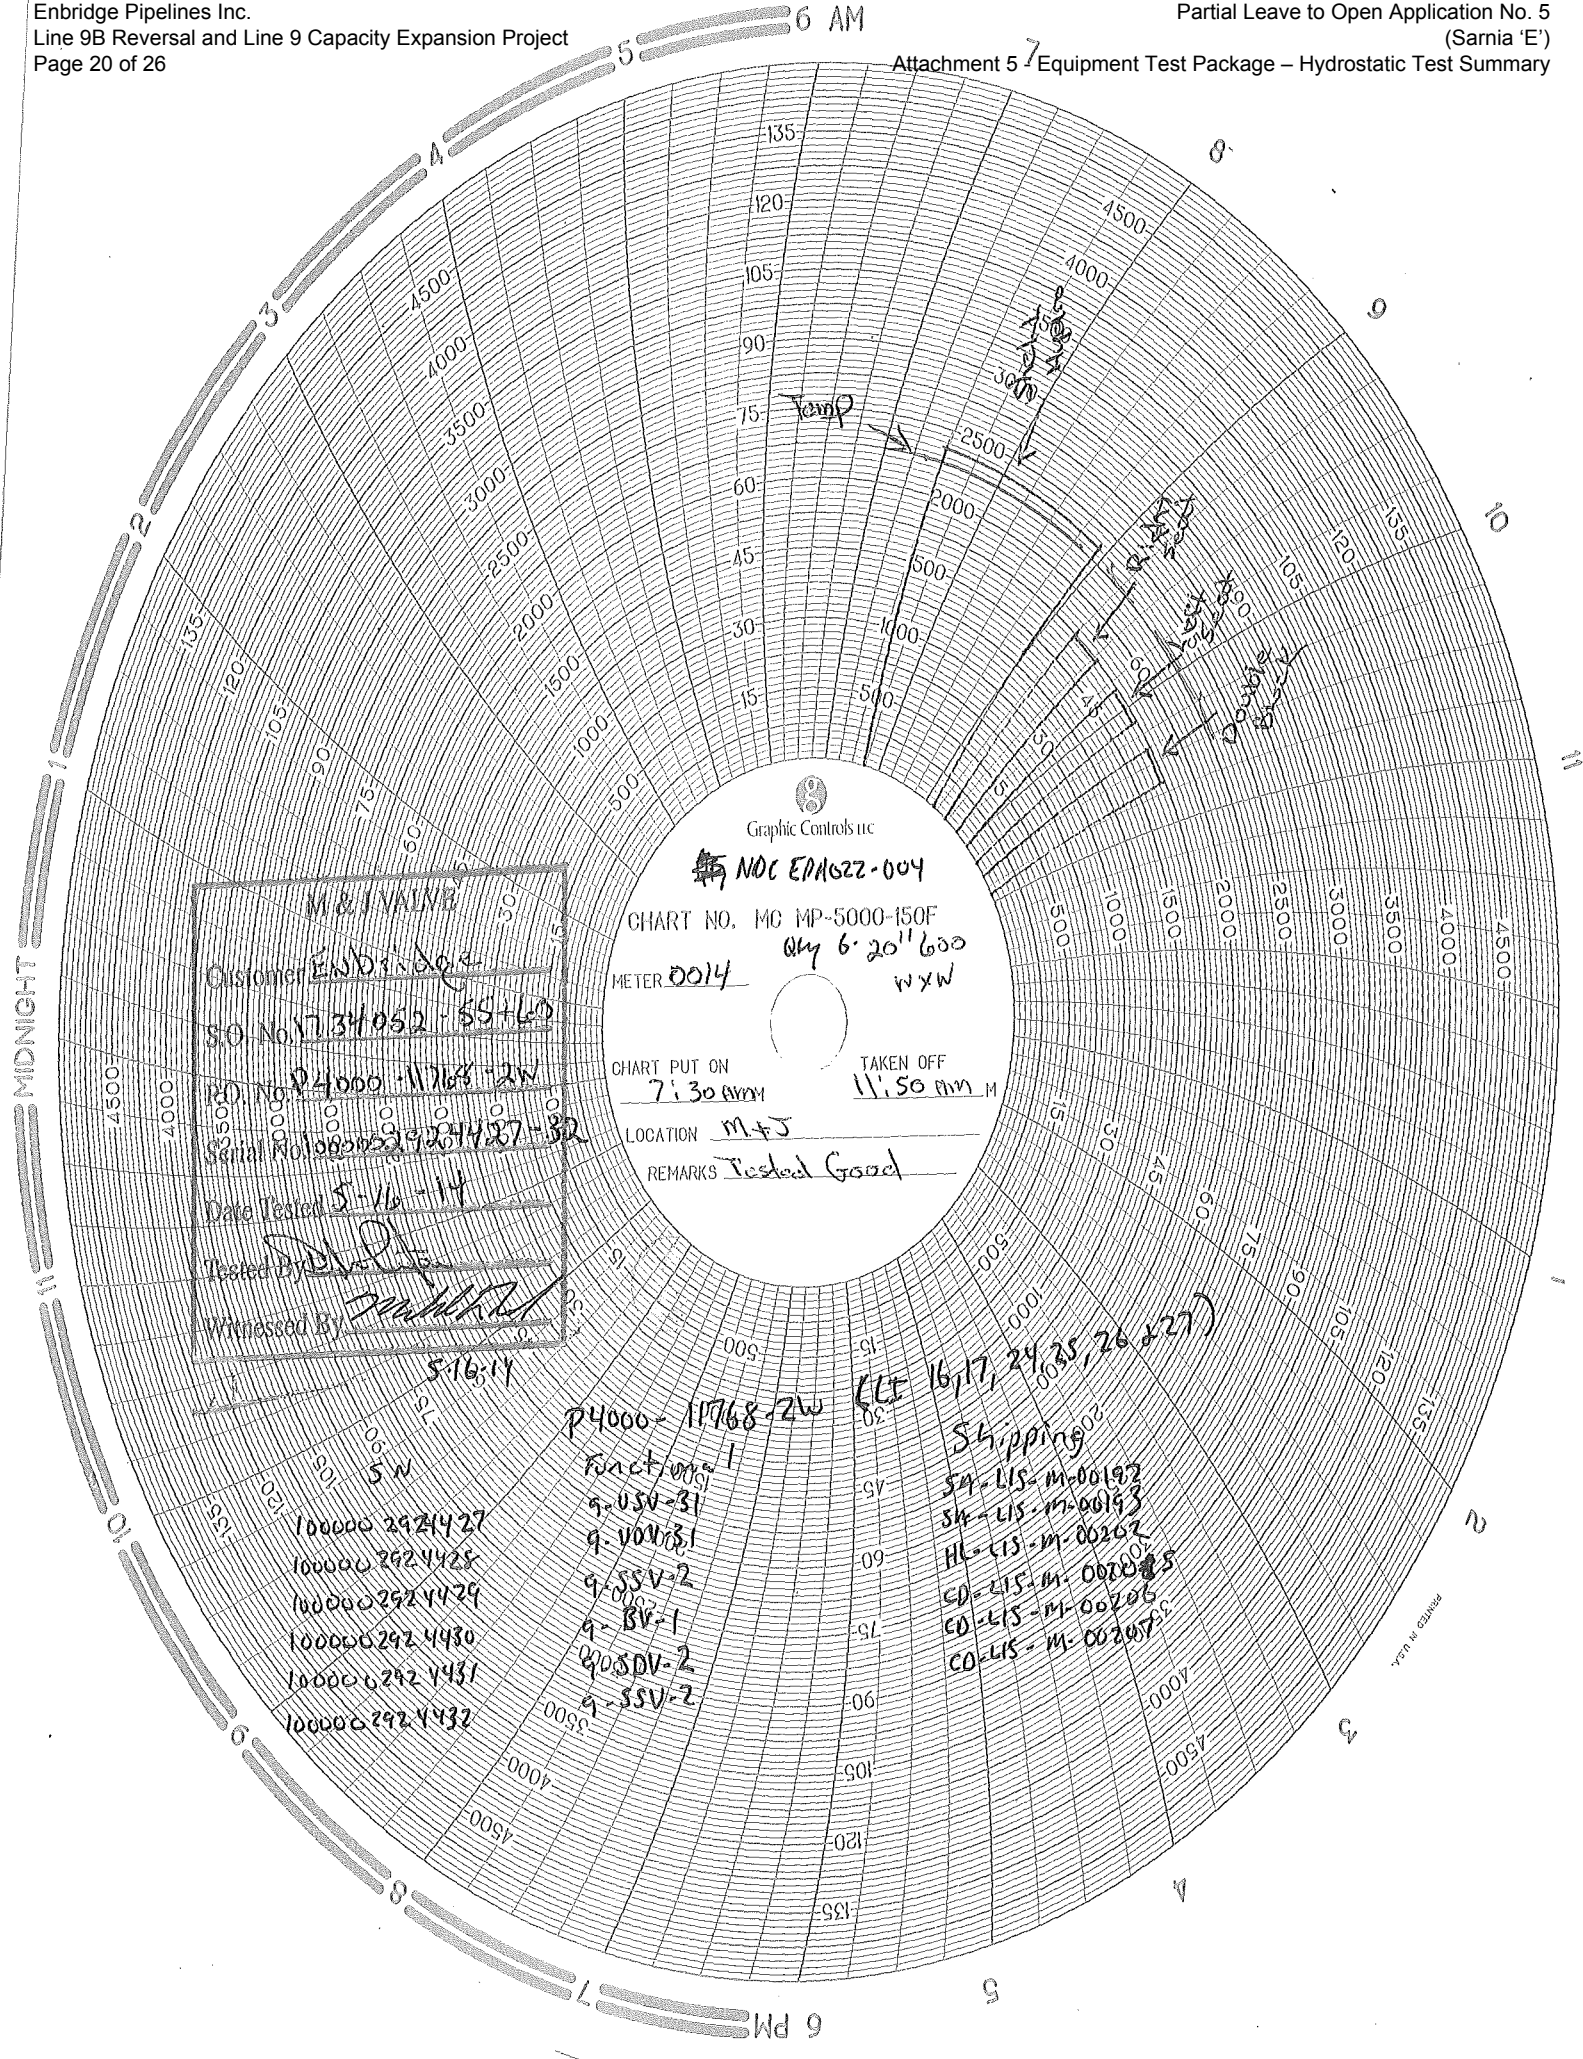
Enbridge Pipelines Inc.
Line 9B Reversal and Line 9 Capacity Expansion Project
Page 20 of 26

Partial Leave to Open Application No. 5
(Sarnia 'E')
Attachment 5 – Equipment Test Package – Hydrostatic Test Summary

6 AM 7 8 9 10 11 1 2 3 4 5 6 PM 7 8 9 10 11 MIDNIGHT 1 2 3 4 5

Temp
Shell test
1st Seat test
2nd Seat test
Double Block

Graphic Controls LLC
NOC EPA022-004
CHART NO. MC MP-5000-150F
Qty 6 20" 600 WXW
METER 0014
CHART PUT ON 7:30 am
TAKEN OFF 11:50 am M
LOCATION M+J
REMARKS Tested Good

M & J VALVE
Customer Enbridge
S.O. No. 1734052 - SS+60
P.O. No. P4000 - 11768 - 2W
Serial No. 1000002924427-32
Date Tested 5-16-14
Tested By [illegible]
Witnessed By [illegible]
5-16-14

P4000 - 11768 - 2W (Lt 16, 17, 24, 25, 26 & 27)

SN
1000002924427
1000002924428
1000002924429
1000002924430
1000002924431
1000002924432

Functional
9-USV-31
9-VOV-31
9-SSV-2
9-BV-1
9-SDV-2
9-SSV-2

Shipping
SA-LIS-M-00192
SA-LIS-M-00193
HL-LIS-M-00202
CD-LIS-M-00205
CD-LIS-M-00206
CD-LIS-M-00207

PRINTED IN U.S.A.